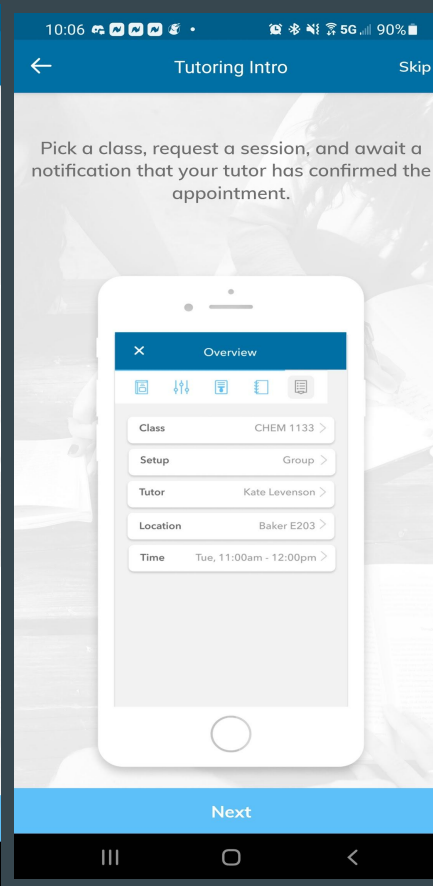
10:06 5G 90%

Tutoring Intro

Skip

Pick a class, request a session, and await a notification that your tutor has confirmed the appointment.

Overview

Class CHEM 1133

Setup Group

Tutor Kate Levenson

Location Baker E203

Time Tue, 11:00am - 12:00pm

Next